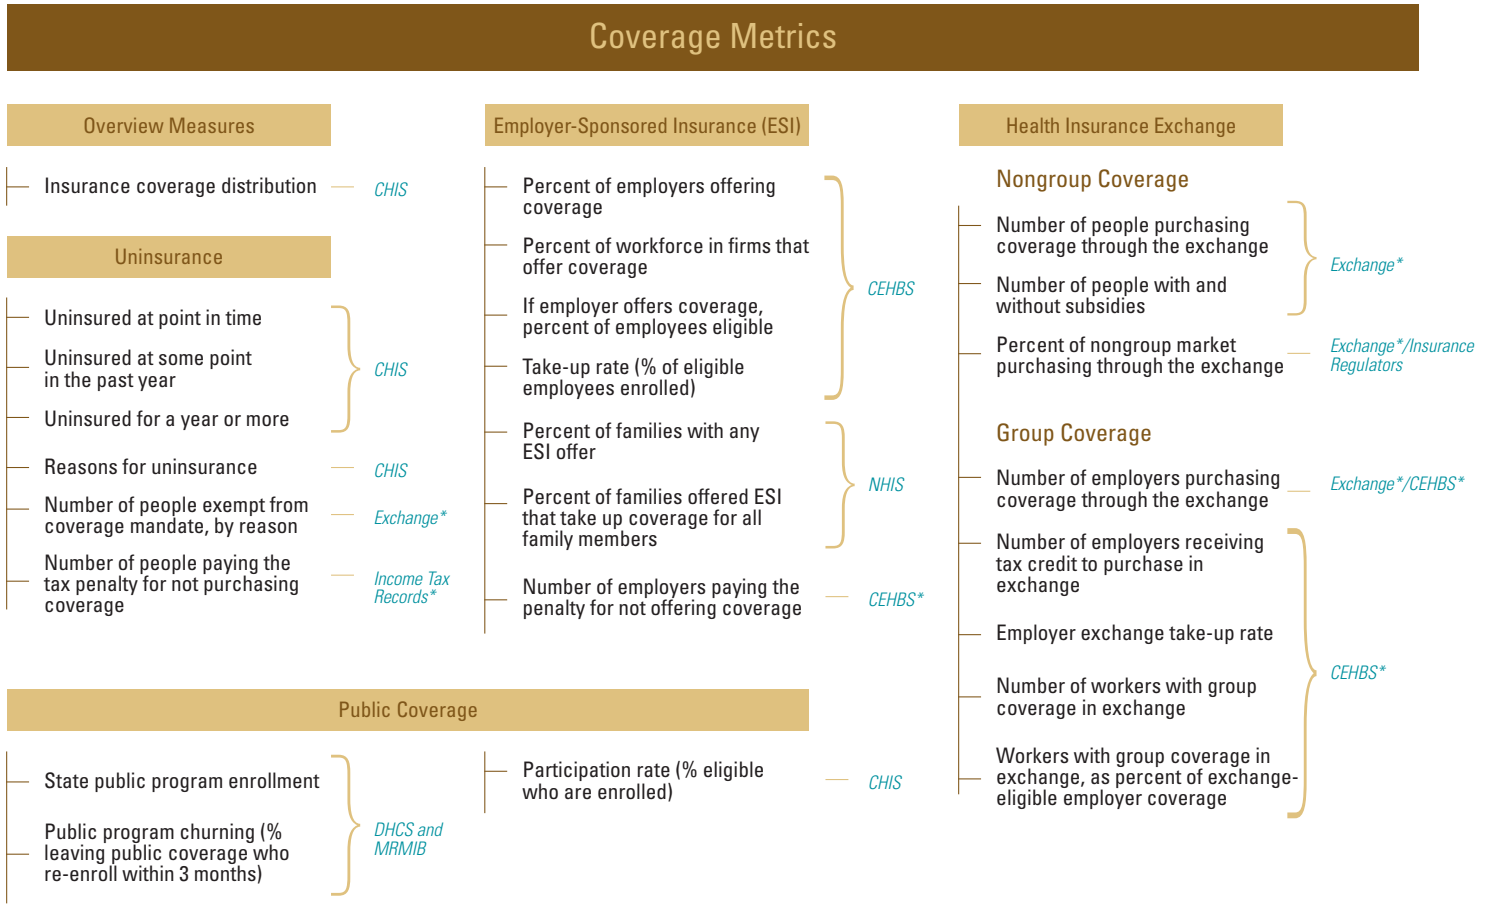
Coverage Metrics

Overview Measures

Insurance coverage distribution CHIS

Uninsurance

Uninsured at point in time

Uninsured at some point in the past year

Uninsured for a year or more

CHIS

Reasons for uninsurance CHIS

Number of people exempt from coverage mandate, by reason Exchange*

Number of people paying the tax penalty for not purchasing coverage Income Tax Records*

Employer-Sponsored Insurance (ESI)

Percent of employers offering coverage

Percent of workforce in firms that offer coverage

If employer offers coverage, percent of employees eligible

Take-up rate (% of eligible employees enrolled)

CEHBS

Percent of families with any ESI offer

Percent of families offered ESI that take up coverage for all family members

NHIS

Number of employers paying the penalty for not offering coverage CEHBS*

Health Insurance Exchange

Nongroup Coverage

Number of people purchasing coverage through the exchange

Number of people with and without subsidies

Exchange*

Percent of nongroup market purchasing through the exchange Exchange*/Insurance Regulators

Group Coverage

Number of employers purchasing coverage through the exchange Exchange*/CEHBS*

Number of employers receiving tax credit to purchase in exchange

Employer exchange take-up rate

Number of workers with group coverage in exchange

Workers with group coverage in exchange, as percent of exchange-eligible employer coverage

CEHBS*

Public Coverage

State public program enrollment

Public program churning (% leaving public coverage who re-enroll within 3 months)

DHCS and MRMIB

Participation rate (% eligible who are enrolled) CHIS